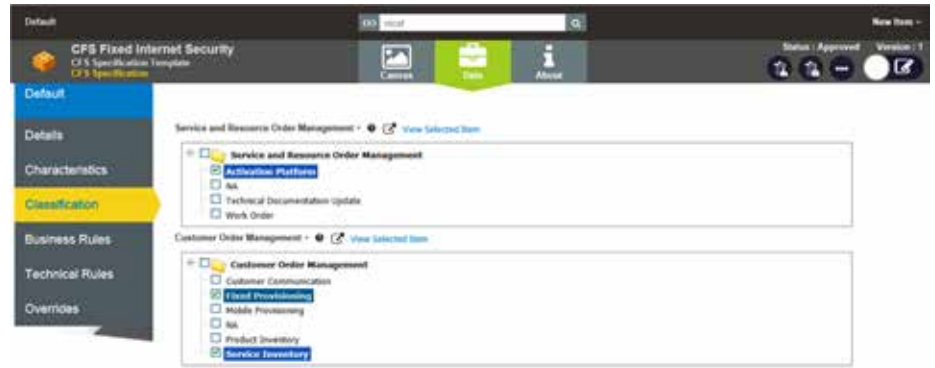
Default
GO vocal
New Item
CFS Fixed Internet Security
CFS Specification Template
CFS Specification
Canvas
Data
About
Status : Approved Version : 1
Default
Details
Characteristics
Classification
Business Rules
Technical Rules
Overrides
Service and Resource Order Management View Selected Item
Service and Resource Order Management
Activation Platform
NA
Technical Documentation Update
Work Order
Customer Order Management View Selected Item
Customer Order Management
Customer Communication
Fixed Provisioning
Mobile Provisioning
NA
Product Inventory
Service Inventory